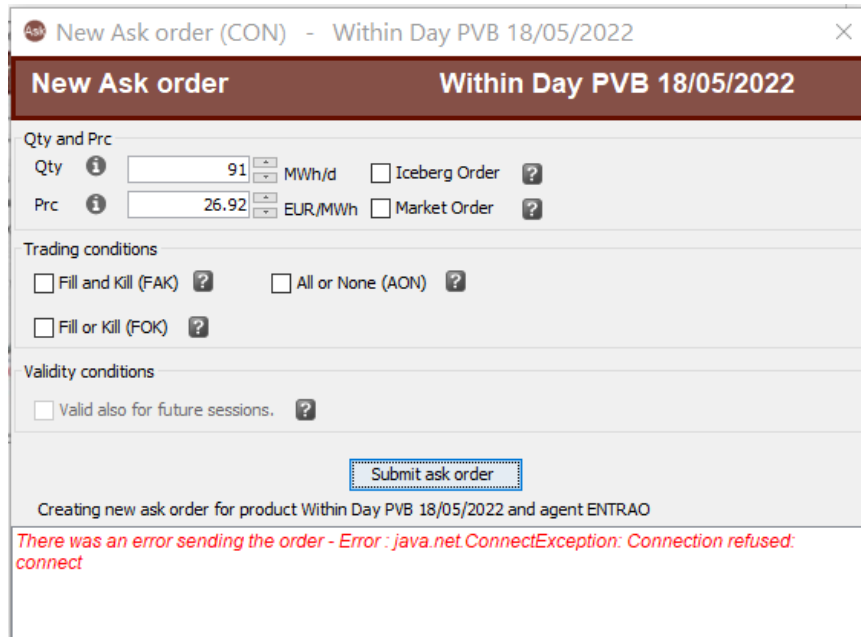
Ask New Ask order (CON) - Within Day PVB 18/05/2022

New Ask order Within Day PVB 18/05/2022

Qty and Prc

Qty 91 MWh/d Iceberg Order ?

Prc 26.92 EUR/MWh Market Order ?

Trading conditions

Fill and Kill (FAK) ? All or None (AON) ?

Fill or Kill (FOK) ?

Validity conditions

Valid also for future sessions. ?

Submit ask order

Creating new ask order for product Within Day PVB 18/05/2022 and agent ENTRAO

There was an error sending the order - Error : java.net.ConnectException: Connection refused: connect